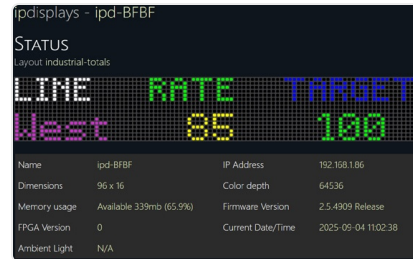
ipdisplays - ipd-BFBF

STATUS

Layout industrial-totals

LINE RATE TARGET
West 85 100

| Name | ipd-BFBF | IP Address | 192.168.1.86 |
|---|---|---|---|
| Dimensions | 96 x 16 | Color depth | 64536 |
| Memory usage | Available 339mb (65.9%) | Firmware Version | 2.5.4909 Release |
| FPGA Version | 0 | Current Date/Time | 2025-09-04 11:02:38 |
| Ambient Light | N/A | | |